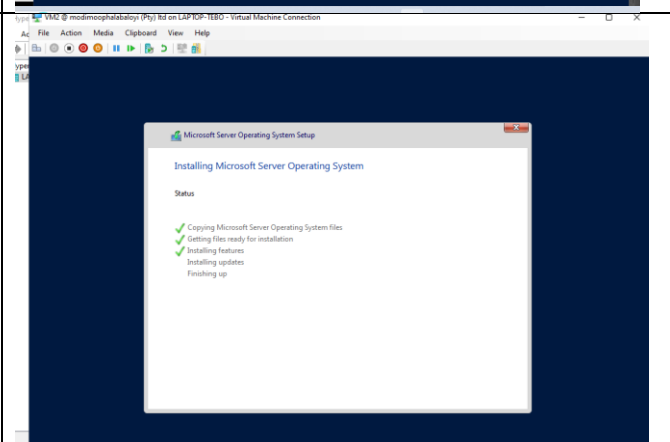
VM2 @ modimoophalabaloyi (Pty) ltd on LAPTOP-TEBO - Virtual Machine Connection

File Action Media Clipboard View Help

Microsoft Server Operating System Setup

Installing Microsoft Server Operating System

Status

Copying Microsoft Server Operating System files
Getting files ready for installation
Installing features
Installing updates
Finishing up